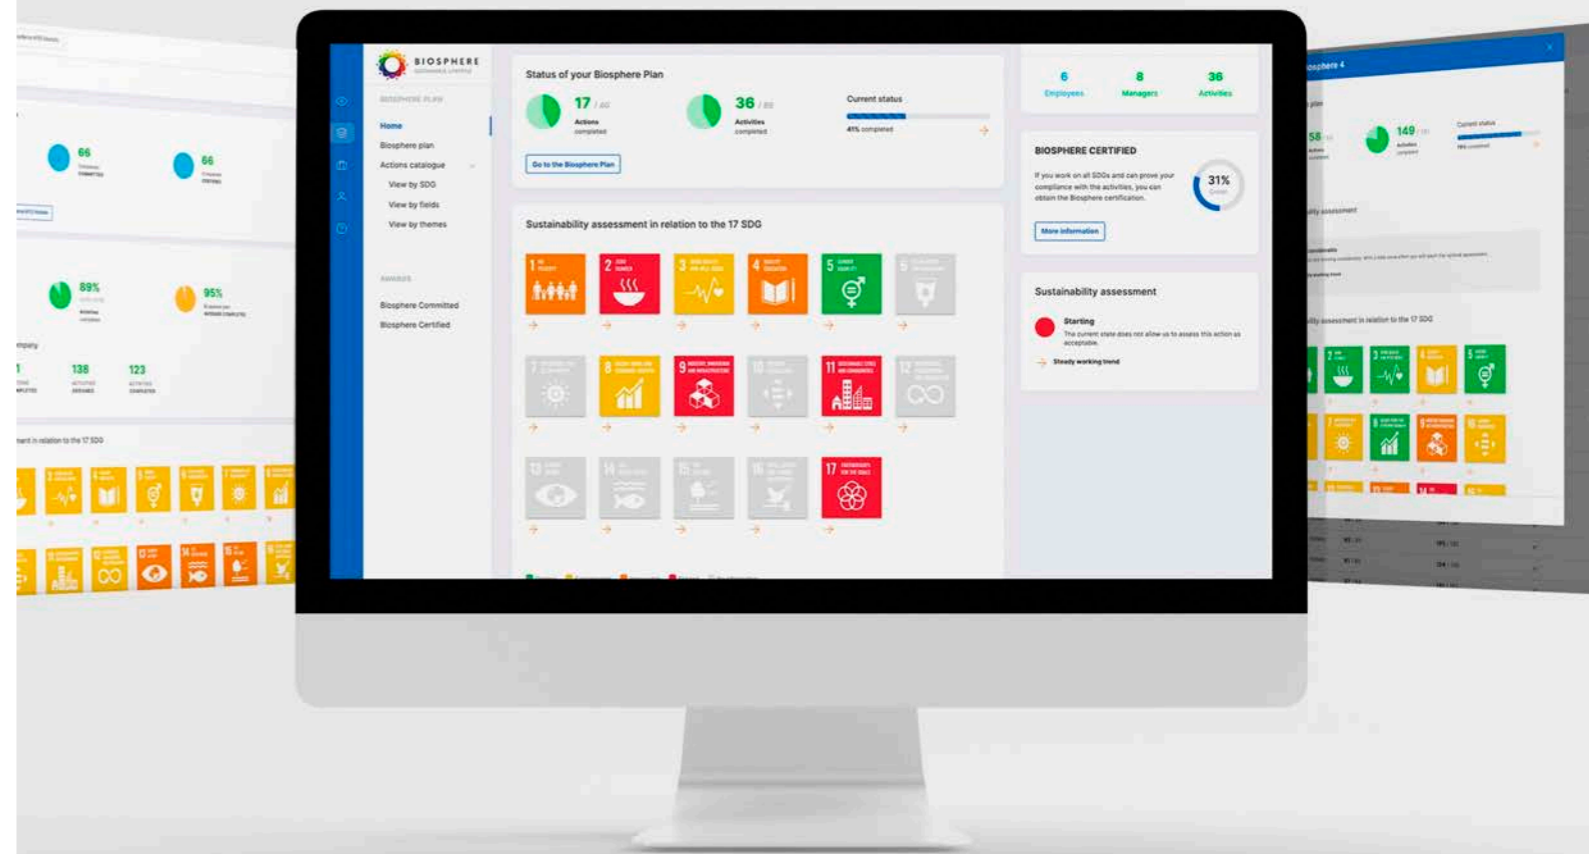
BIOSPHERE
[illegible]

BIOSPHERE PLAN
Home
Biosphere plan
Actions catalogue
View by SDG
View by fields
View by themes

AWARDS
Biosphere Committed
Biosphere Certified

Status of your Biosphere Plan
17 / 40
Actions completed
36 / 85
Activities completed
Current status
41% completed
Go to the Biosphere Plan

Sustainability assessment in relation to the 17 SDG

6
Employees
8
Managers
36
Activities

BIOSPHERE CERTIFIED
If you work on all SDGs and can prove your compliance with the activities, you can obtain the Biosphere certification.
More information
31%

Sustainability assessment
Starting
The current state does not allow us to assess this action as acceptable.
Steady working trend

66
66
89%
95%
138
123
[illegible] in relation to the 17 SDG

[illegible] 4
58
149
Current status
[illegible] assessment
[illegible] assessment in relation to the 17 SDG